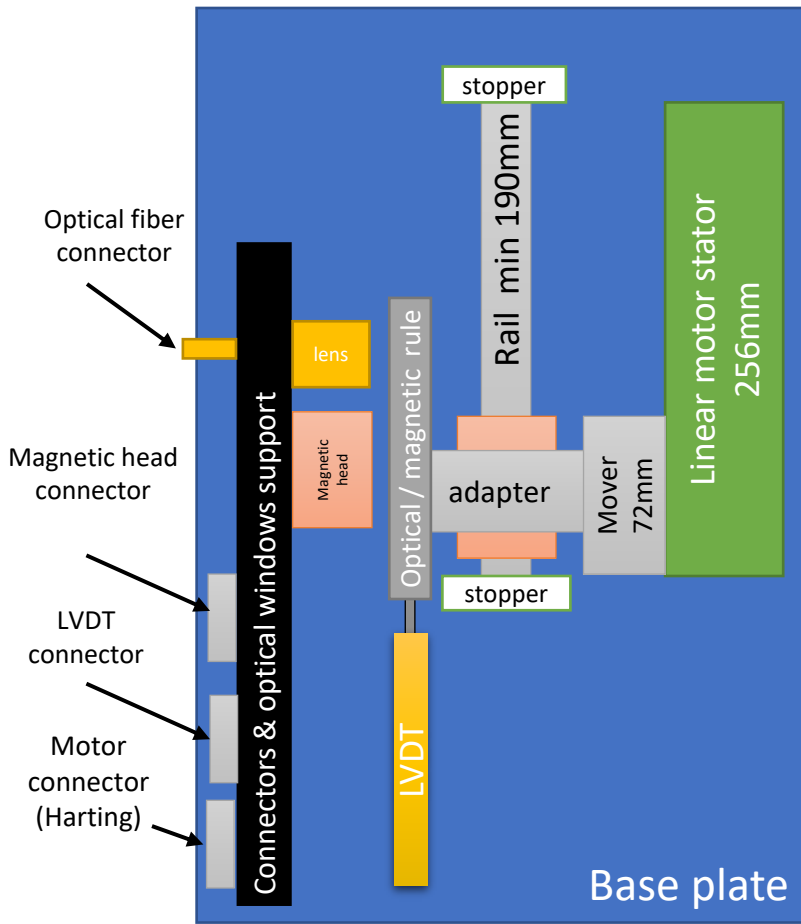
Optical fiber connector

Magnetic head connector

LVDT connector

Motor connector (Harting)

Connectors & optical windows support

lens

Magnetic head

Optical / magnetic rule

stopper

Rail min 190mm

adapter

stopper

Mover 72mm

Linear motor stator 256mm

LVDT

Base plate